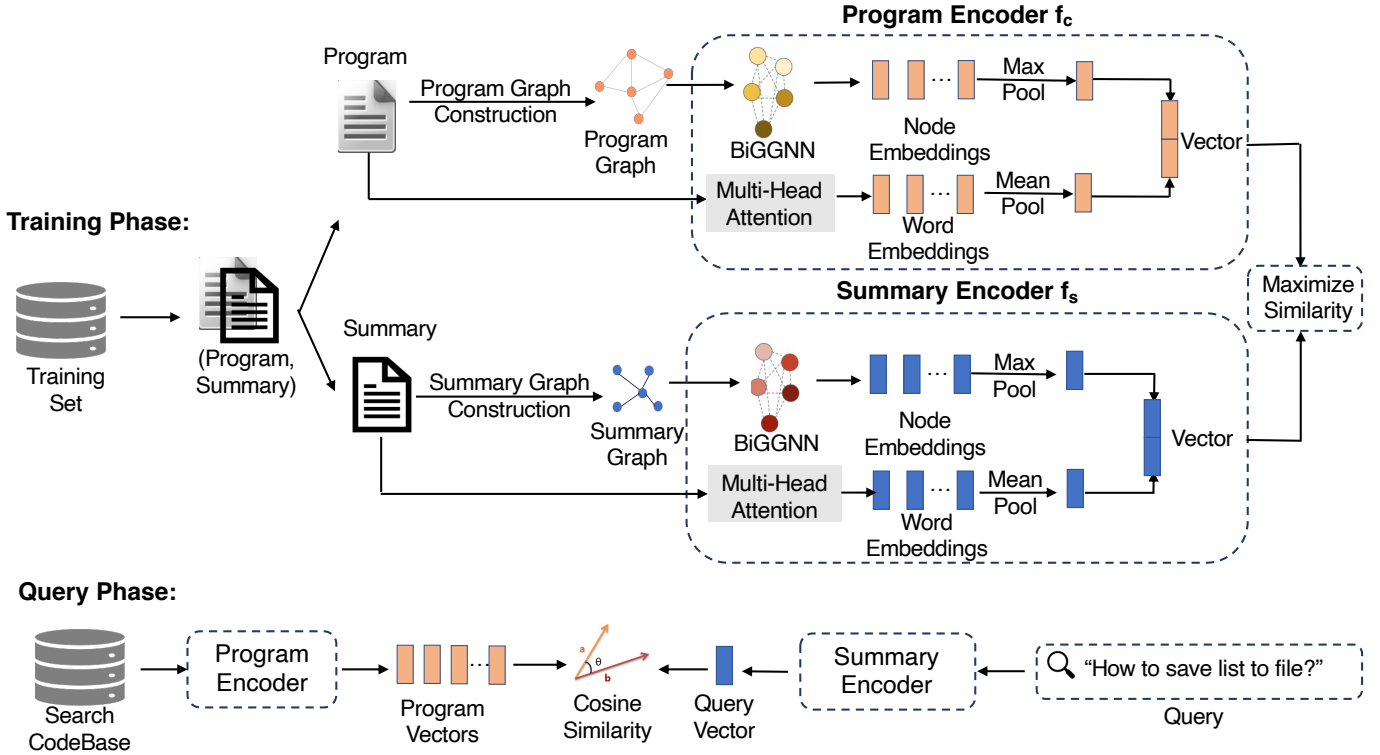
Program Encoder $f_c$

Program

Program Graph Construction

Program Graph

BiGGNN

Node Embeddings

Max Pool

Vector

Multi-Head Attention

Word Embeddings

Mean Pool

Training Phase:

Training Set

(Program, Summary)

Maximize Similarity

Summary Encoder $f_s$

Summary

Summary Graph Construction

Summary Graph

BiGGNN

Node Embeddings

Max Pool

Vector

Multi-Head Attention

Word Embeddings

Mean Pool

Query Phase:

Search CodeBase

Program Encoder

Program Vectors

a

θ

b

Cosine Similarity

Query Vector

Summary Encoder

"How to save list to file?"

Query